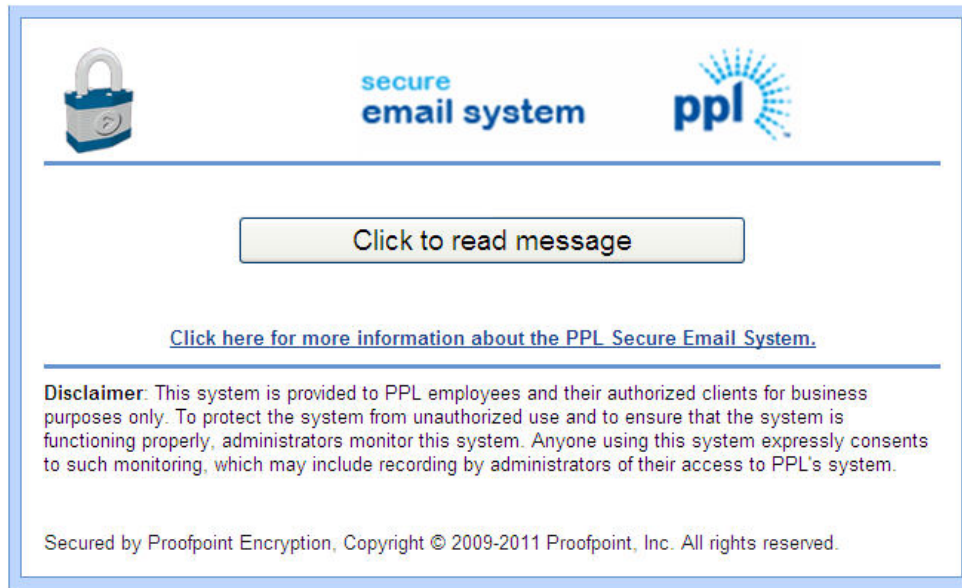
secure
email system

ppl

Click to read message

Click here for more information about the PPL Secure Email System.

Disclaimer: This system is provided to PPL employees and their authorized clients for business purposes only. To protect the system from unauthorized use and to ensure that the system is functioning properly, administrators monitor this system. Anyone using this system expressly consents to such monitoring, which may include recording by administrators of their access to PPL's system.

Secured by Proofpoint Encryption, Copyright © 2009-2011 Proofpoint, Inc. All rights reserved.